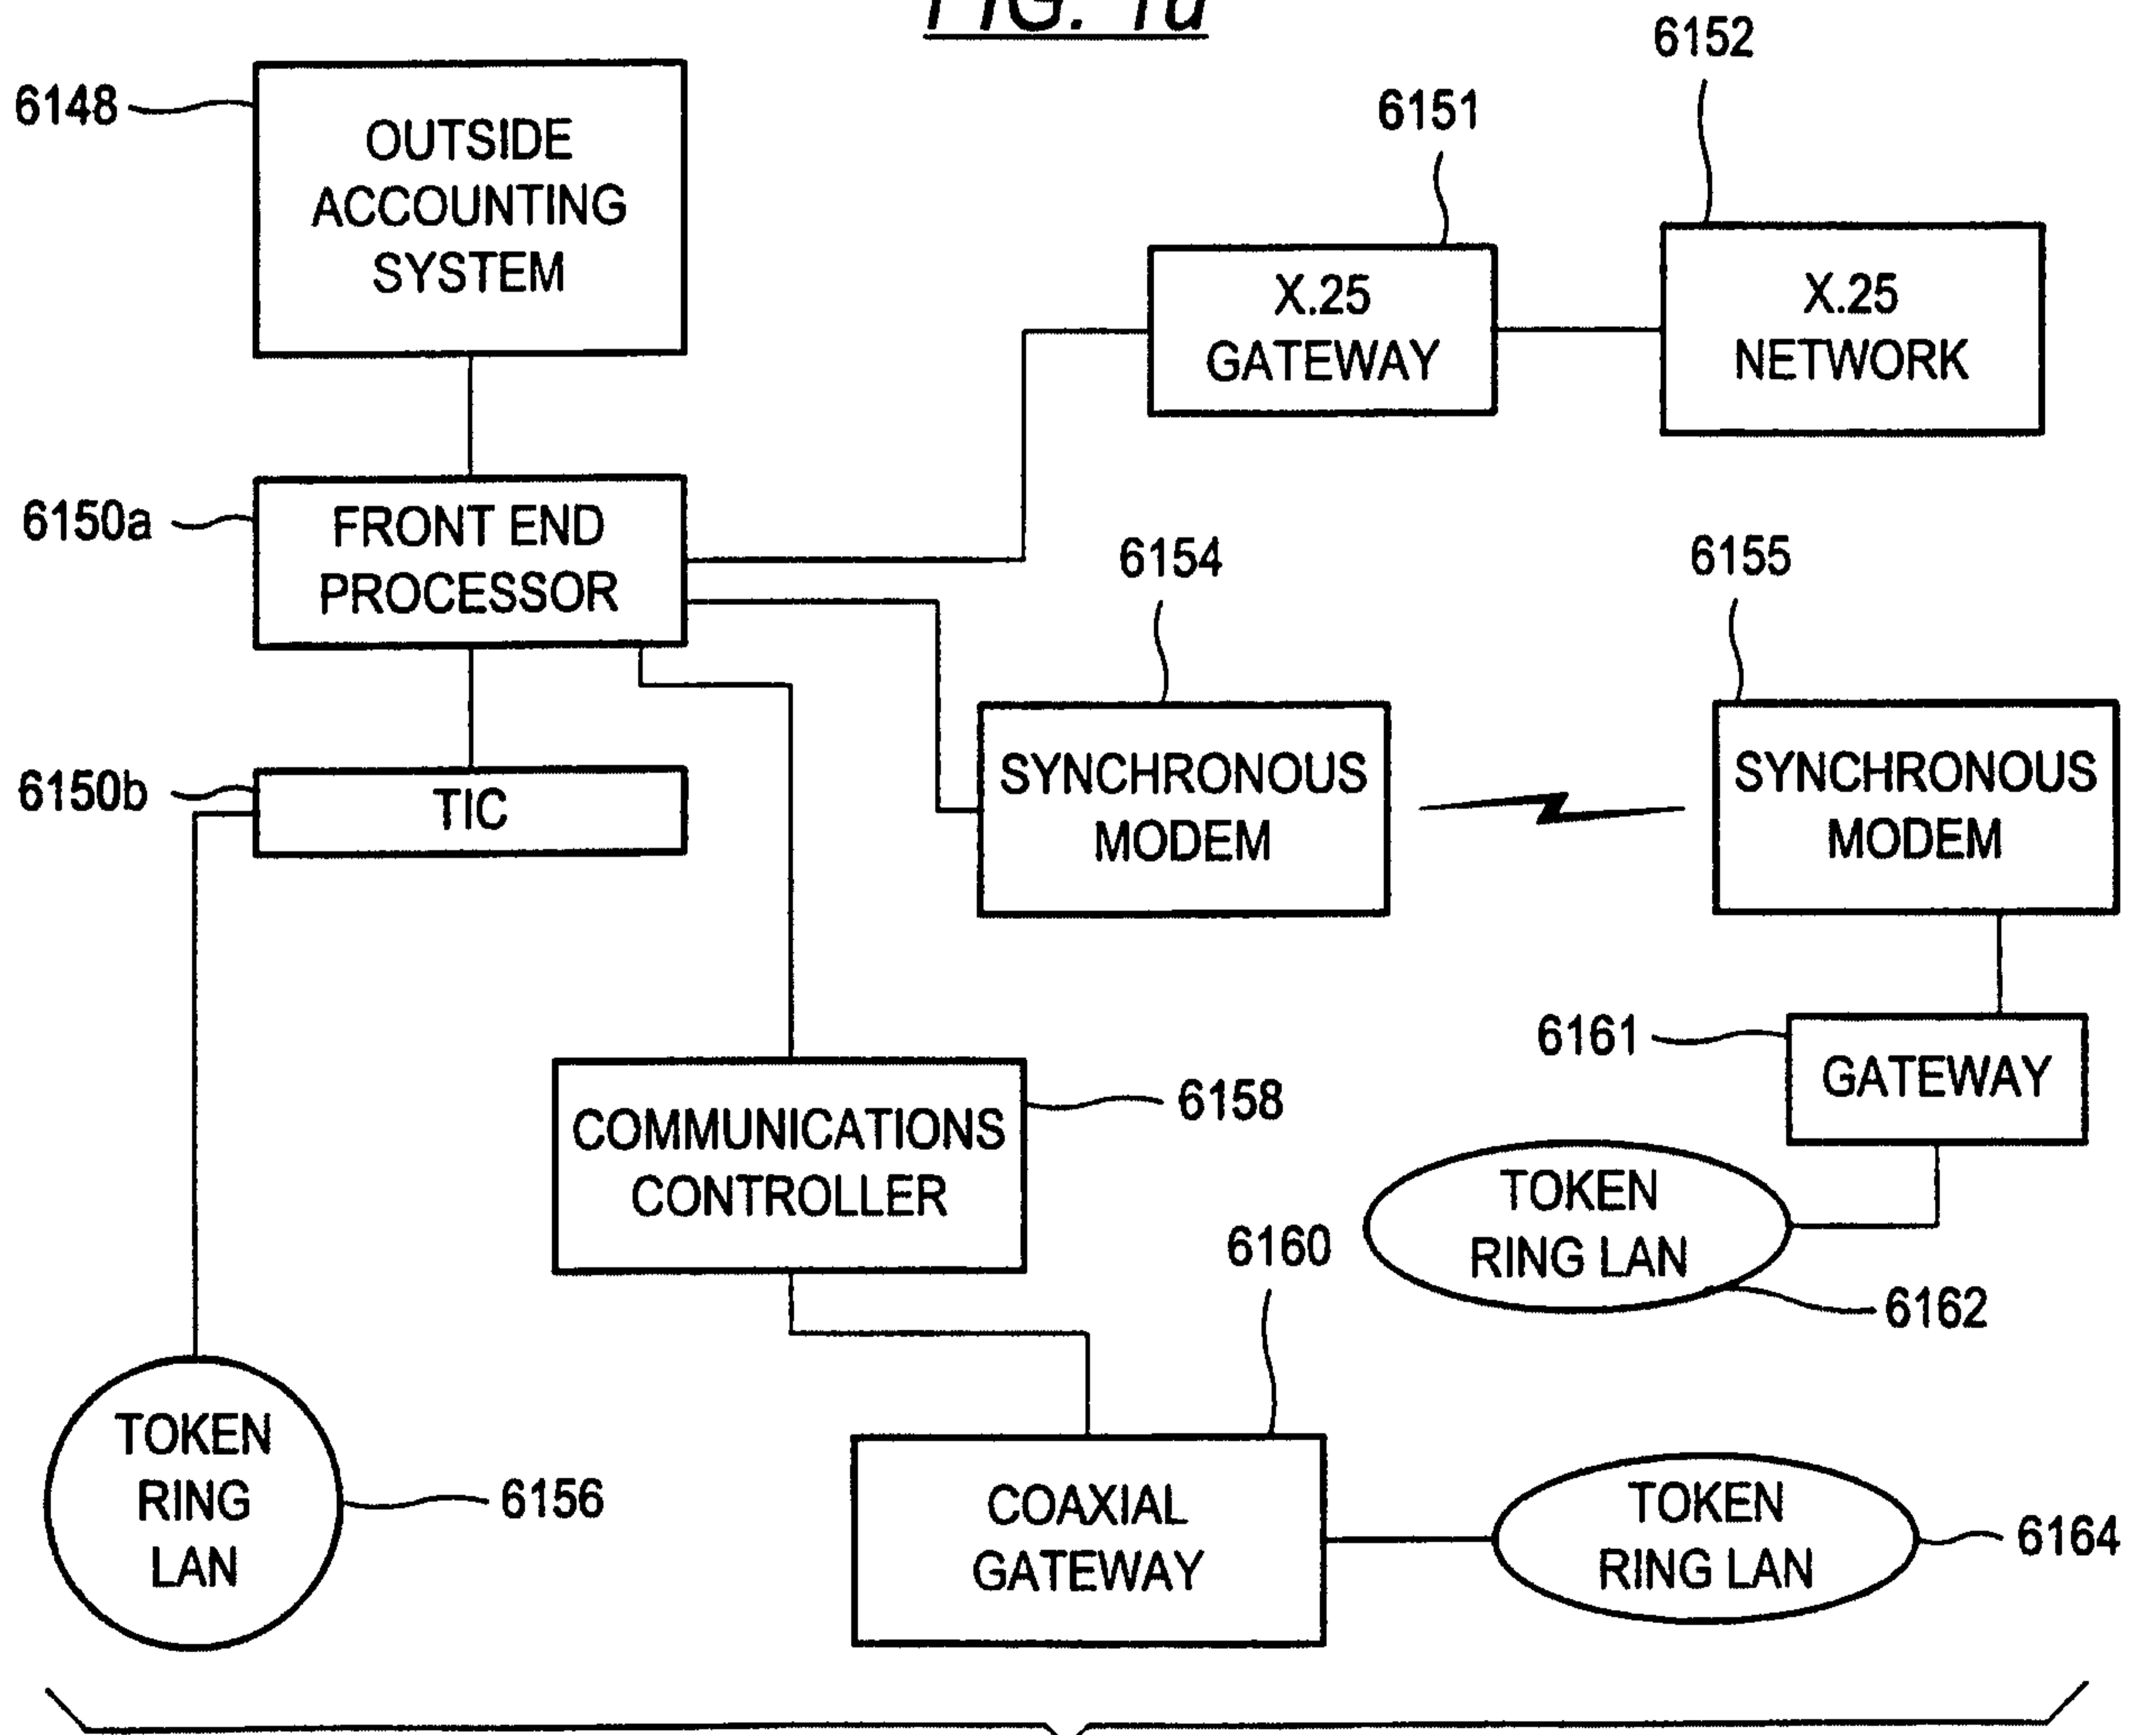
FIG. 1d

6148 OUTSIDE ACCOUNTING SYSTEM

6151 X.25 GATEWAY

6152 X.25 NETWORK

6150a FRONT END PROCESSOR

6154 SYNCHRONOUS MODEM

6155 SYNCHRONOUS MODEM

6150b TIC

6161 GATEWAY

COMMUNICATIONS CONTROLLER 6158

TOKEN RING LAN 6162

6160

TOKEN RING LAN 6156

COAXIAL GATEWAY

TOKEN RING LAN 6164